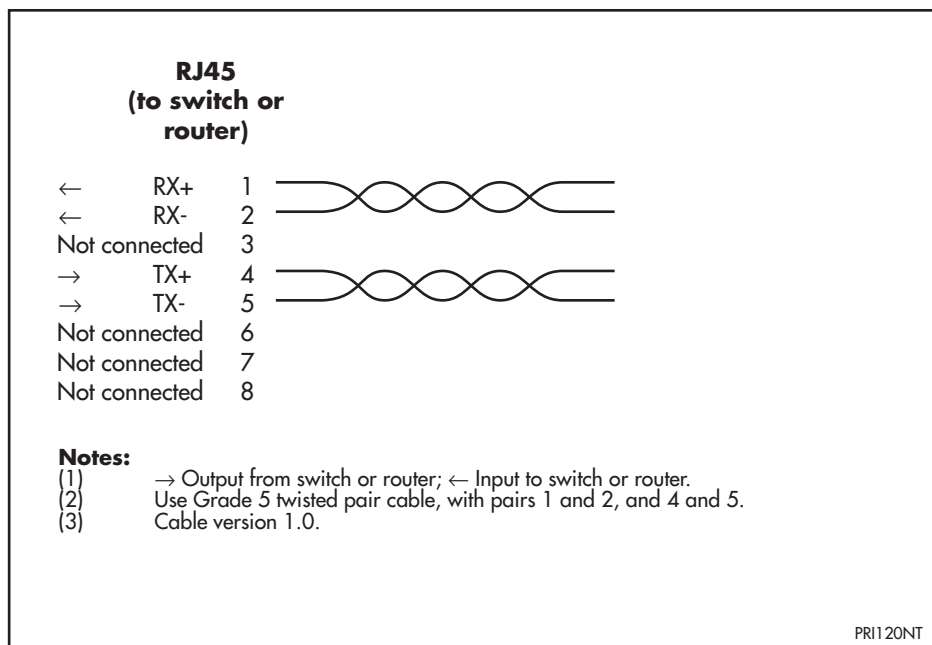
**RJ45 (to switch or router)**

← RX+ 1
← RX- 2
Not connected 3
→ TX+ 4
→ TX- 5
Not connected 6
Not connected 7
Not connected 8

**Notes:**
(1) → Output from switch or router; ← Input to switch or router.
(2) Use Grade 5 twisted pair cable, with pairs 1 and 2, and 4 and 5.
(3) Cable version 1.0.

PRI120NT